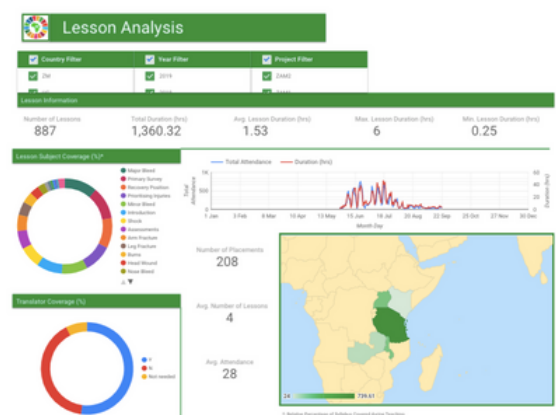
Lesson Analysis

Country Filter
ZM
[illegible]

Year Filter
2019
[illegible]

Project Filter
ZAM2
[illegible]

Lesson Information

Number of Lessons
887

Total Duration (hrs)
1,360.32

Avg. Lesson Duration (hrs)
1.53

Max. Lesson Duration (hrs)
6

Min. Lesson Duration (hrs)
0.25

Lesson Subject Coverage (%)*

Major Bleed
Primary Survey
Recovery Position
Prioritising Injuries
Minor Bleed
Introduction
Shock
Assessments
Arm Fracture
Leg Fracture
Burns
Head Wound
Nose Bleed

Total Attendance
Duration (hrs)

1K
500
0

Total Attendance

60
40
20
0

Duration (hrs)

1 Jan
3 Feb
8 Mar
10 Apr
13 May
15 Jun
18 Jul
20 Aug
22 Sep
25 Oct
27 Nov
30 Dec

Month Day

Number of Placements
208

Avg. Number of Lessons
4

Avg. Attendance
28

24
739.61

Translator Coverage (%)

Y
N
Not needed

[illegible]